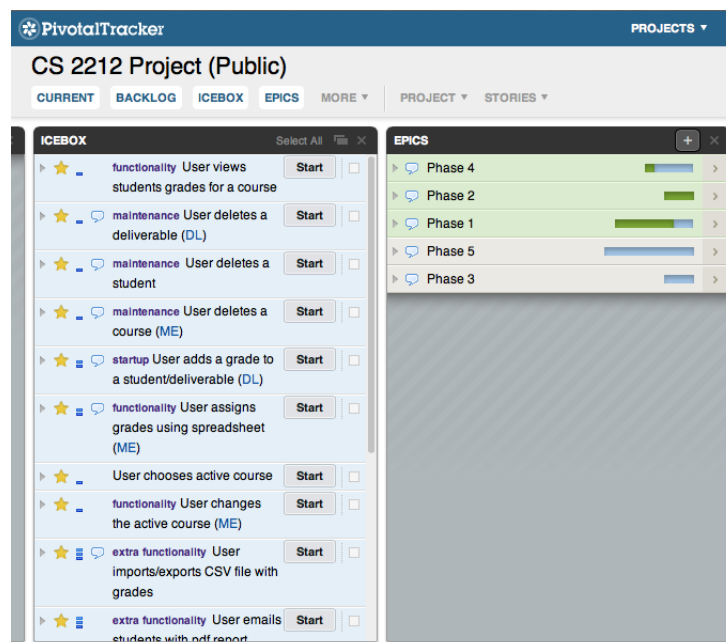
PivotalTracker

PROJECTS ▾

CS 2212 Project (Public)

CURRENT BACKLOG ICEBOX EPICS MORE ▾ PROJECT ▾ STORIES ▾

ICEBOX

Select All

functionality User views students grades for a course Start

maintenance User deletes a deliverable (DL) Start

maintenance User deletes a student Start

maintenance User deletes a course (ME) Start

startup User adds a grade to a student/deliverable (DL) Start

functionality User assigns grades using spreadsheet (ME) Start

User chooses active course Start

functionality User changes the active course (ME) Start

extra functionality User imports/exports CSV file with grades Start

extra functionality User emails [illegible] Start

EPICS

Phase 4

Phase 2

Phase 1

Phase 5

Phase 3